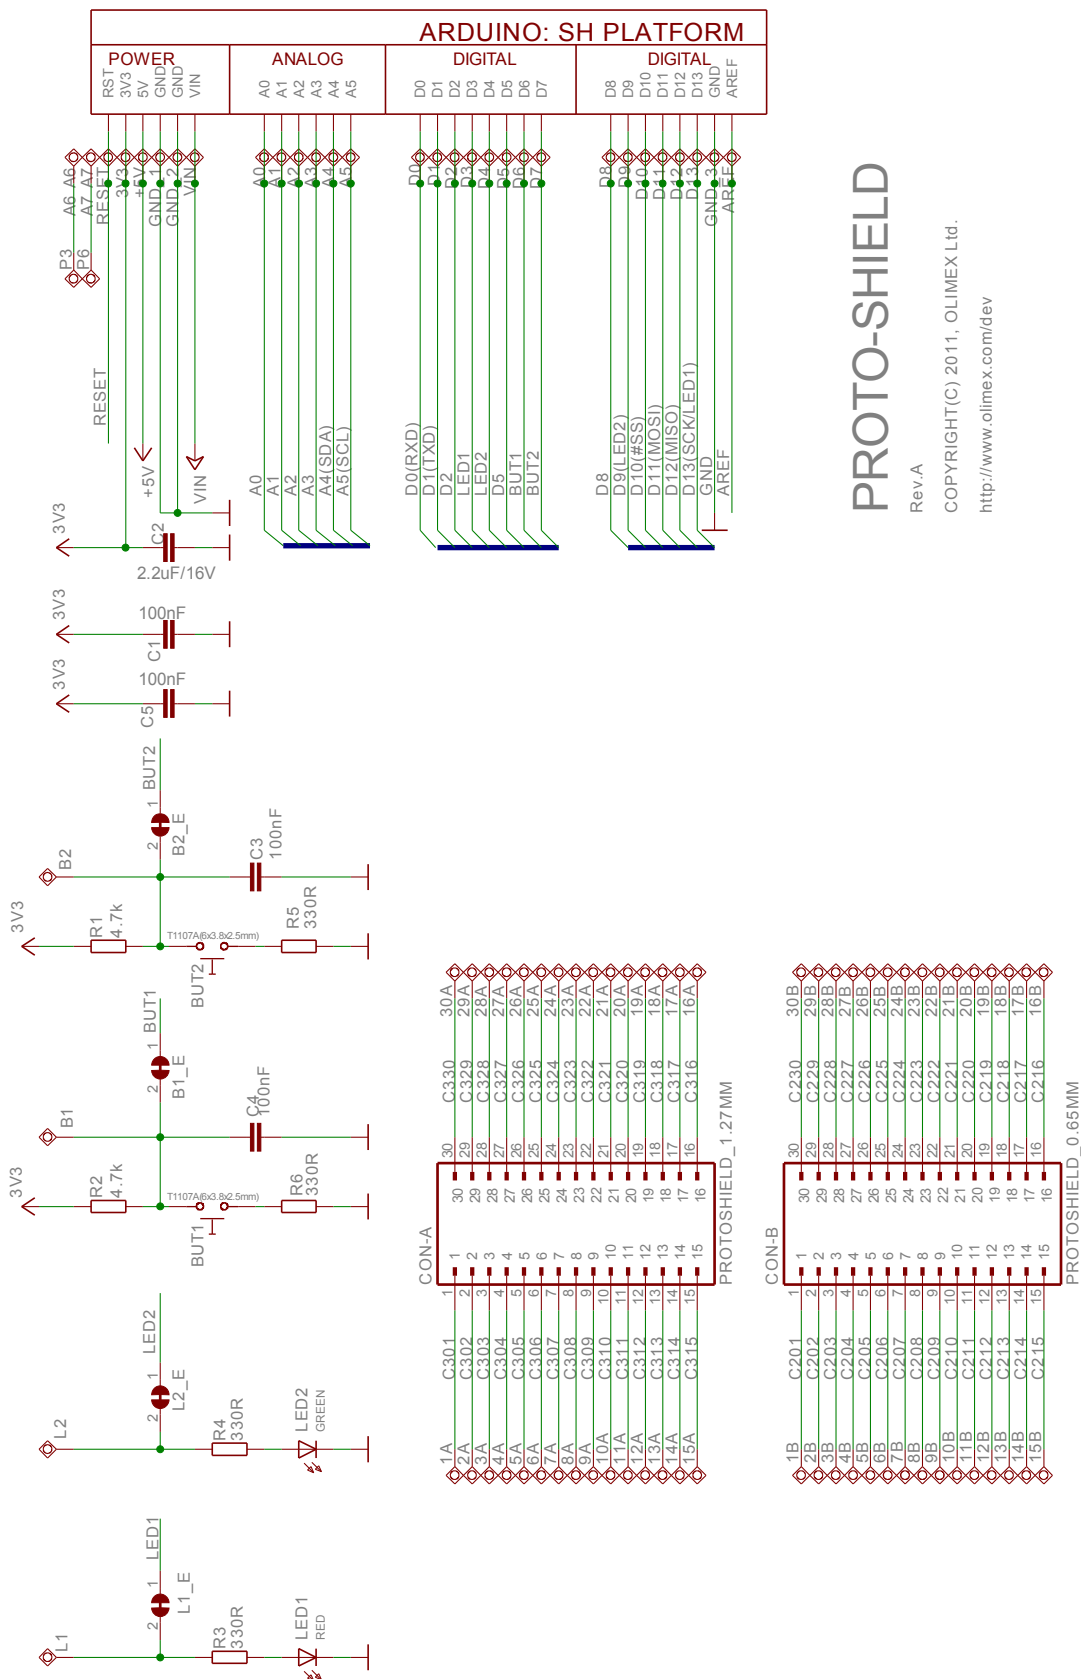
ARDUINO: SH PLATFORM
POWER
RST 3V3 5V GND GND VIN
ANALOG
A0 A1 A2 A3 A4 A5
DIGITAL
D0 D1 D2 D3 D4 D5 D6 D7
DIGITAL
D8 D9 D10 D11 D12 D13 GND AREF

A6 A6 A7 A7 RESET 3V3 +5V GND_1 GND_2 VIN
A0 A1 A2 A3 A4 A5
D0 D1 D2 D3 D4 D5 D6 D7
D8 D9 D10 D11 D12 D13 GND_3 AREF
P3 P6
RESET
+5V
VIN
A0 A1 A2 A3 A4(SDA) A5(SCL)
D0(RXD) D1(TXD) D2 LED1 LED2 D5 BUT1 BUT2
D8 D9(LED2) D10(#SS) D11(MOSI) D12(MISO) D13(SCK/LED1) GND AREF

PROTO-SHIELD
Rev.A
COPYRIGHT(C) 2011, OLIMEX Ltd.
http://www.olimex.com/dev

3V3
C2
2.2uF/16V
3V3
100nF
C1
3V3
100nF
C5

BUT2
1
2
B2_E
B2
C3
100nF
3V3
R1
4.7k
T1107A(6x3.8x2.5mm)
R5
330R
BUT2

BUT1
1
2
B1_E
B1
C4
100nF
3V3
R2
4.7k
T1107A(6x3.8x2.5mm)
R6
330R
BUT1

LED2
1
2
L2_E
L2
R4
330R
LED2
GREEN

LED1
1
2
L1_E
L1
R3
330R
LED1
RED

30A 29A 28A 27A 26A 25A 24A 23A 22A 21A 20A 19A 18A 17A 16A
C330 C329 C328 C327 C326 C325 C324 C323 C322 C321 C320 C319 C318 C317 C316
30 29 28 27 26 25 24 23 22 21 20 19 18 17 16
30 29 28 27 26 25 24 23 22 21 20 19 18 17 16
1 2 3 4 5 6 7 8 9 10 11 12 13 14 15
CON-A
PROTOSHIELD_1.27MM
1 2 3 4 5 6 7 8 9 10 11 12 13 14 15
C301 C302 C303 C304 C305 C306 C307 C308 C309 C310 C311 C312 C313 C314 C315
1A 2A 3A 4A 5A 6A 7A 8A 9A 10A 11A 12A 13A 14A 15A

30B 29B 28B 27B 26B 25B 24B 23B 22B 21B 20B 19B 18B 17B 16B
C230 C229 C228 C227 C226 C225 C224 C223 C222 C221 C220 C219 C218 C217 C216
30 29 28 27 26 25 24 23 22 21 20 19 18 17 16
30 29 28 27 26 25 24 23 22 21 20 19 18 17 16
1 2 3 4 5 6 7 8 9 10 11 12 13 14 15
CON-B
PROTOSHIELD_0.65MM
1 2 3 4 5 6 7 8 9 10 11 12 13 14 15
C201 C202 C203 C204 C205 C206 C207 C208 C209 C210 C211 C212 C213 C214 C215
1B 2B 3B 4B 5B 6B 7B 8B 9B 10B 11B 12B 13B 14B 15B